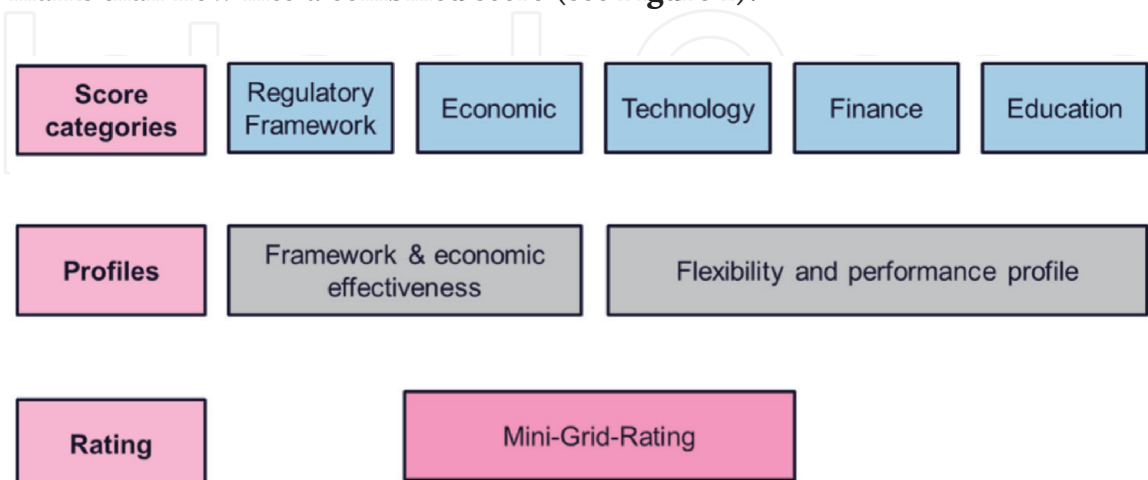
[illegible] a combined score (see Figure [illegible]).

Score categories

Regulatory Framework

Economic

Technology

Finance

Education

Profiles

Framework & economic effectiveness

Flexibility and performance profile

Rating

Mini-Grid-Rating